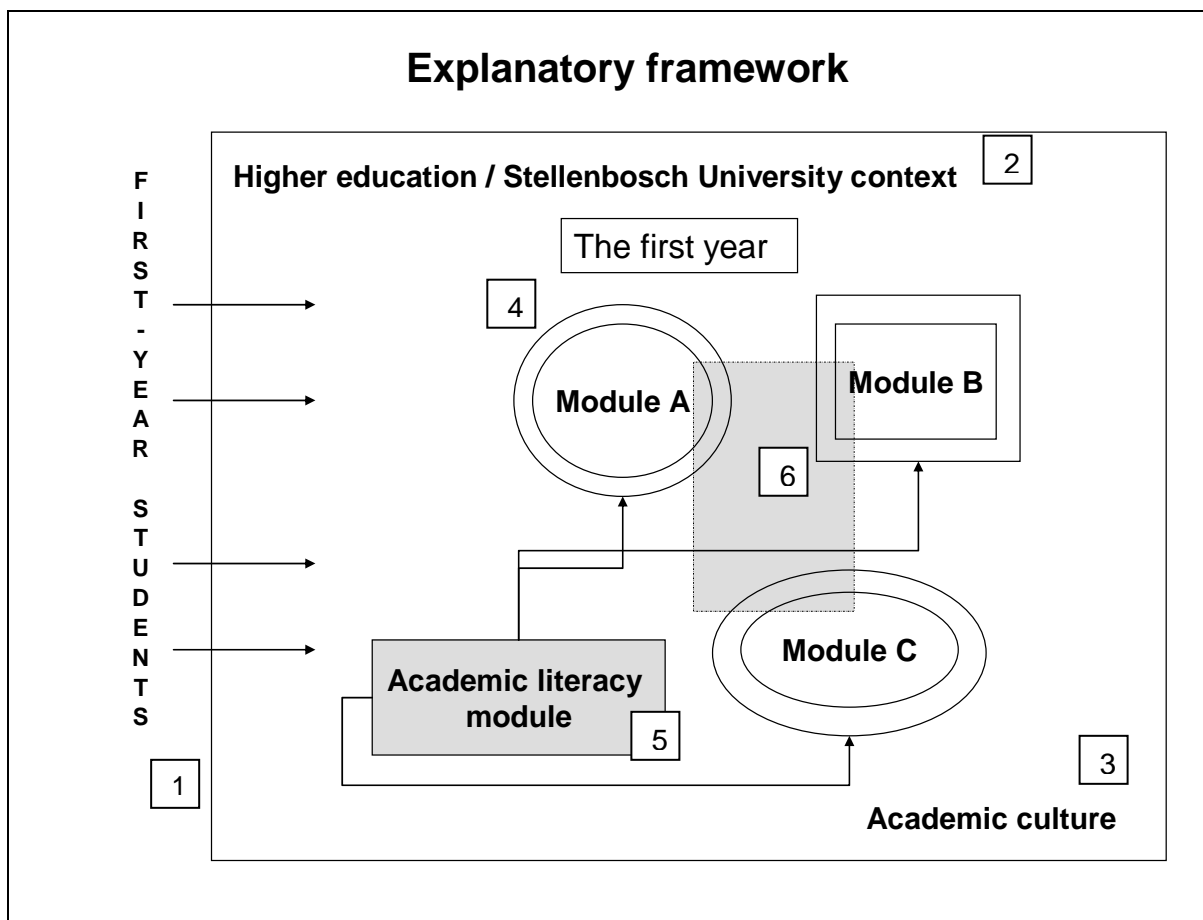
Explanatory framework

FIRST-YEAR STUDENTS

1

Higher education / Stellenbosch University context

2

The first year

4

Module A

Module B

6

Module C

Academic literacy module

5

3

Academic culture